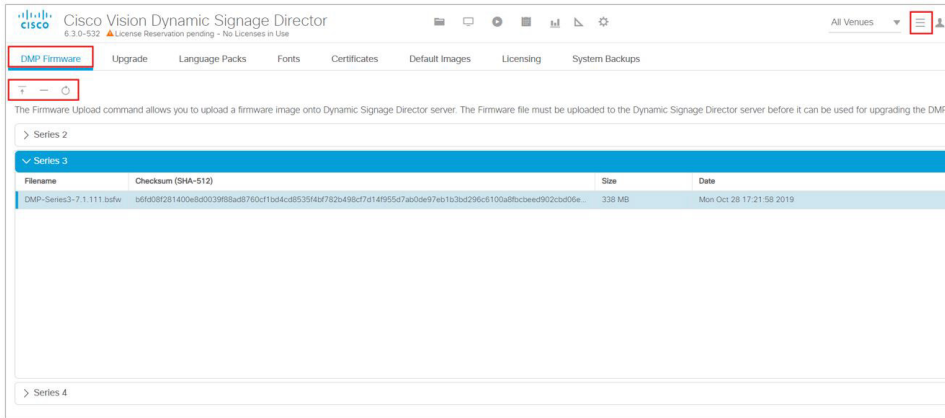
cisco Cisco Vision Dynamic Signage Director
6.3.0-532 License Reservation pending - No Licenses in Use

All Venues

DMP Firmware | Upgrade | Language Packs | Fonts | Certificates | Default Images | Licensing | System Backups

The Firmware Upload command allows you to upload a firmware image onto Dynamic Signage Director server. The Firmware file must be uploaded to the Dynamic Signage Director server before it can be used for upgrading the DMP

> Series 2

∨ Series 3

| Filename | Checksum (SHA-512) | Size | Date |
|---|---|---|---|
| DMP-Series3-7.1.111.bsfw | b6fd08f281400e8d0039f88ad8760cf1bd4cd8535f4bf782b498cf7d14f955d7ab0de97eb1b3bd296c6100a8fbcbeed902cbd06e... | 338 MB | Mon Oct 28 17:21:58 2019 |

> Series 4